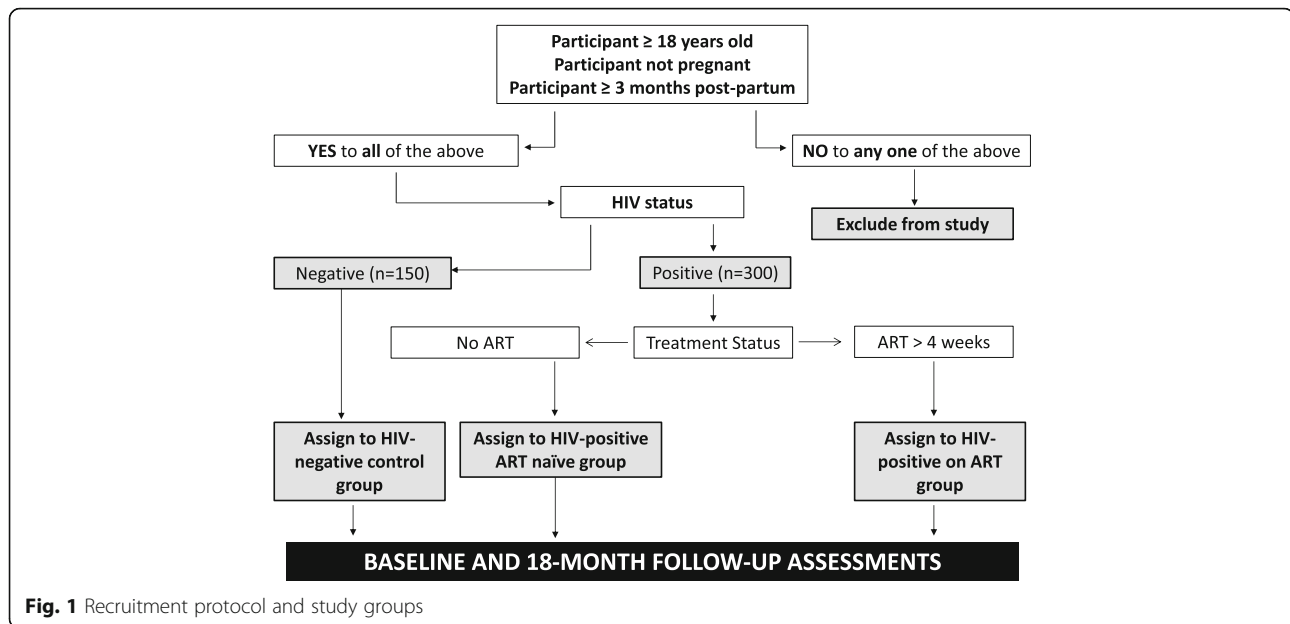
Participant ≥ 18 years old
Participant not pregnant
Participant ≥ 3 months post-partum

YES to all of the above

NO to any one of the above

HIV status

Exclude from study

Negative (n=150)

Positive (n=300)

No ART

Treatment Status

ART > 4 weeks

Assign to HIV-negative control group

Assign to HIV-positive ART naïve group

Assign to HIV-positive on ART group

BASELINE AND 18-MONTH FOLLOW-UP ASSESSMENTS

Fig. 1 Recruitment protocol and study groups